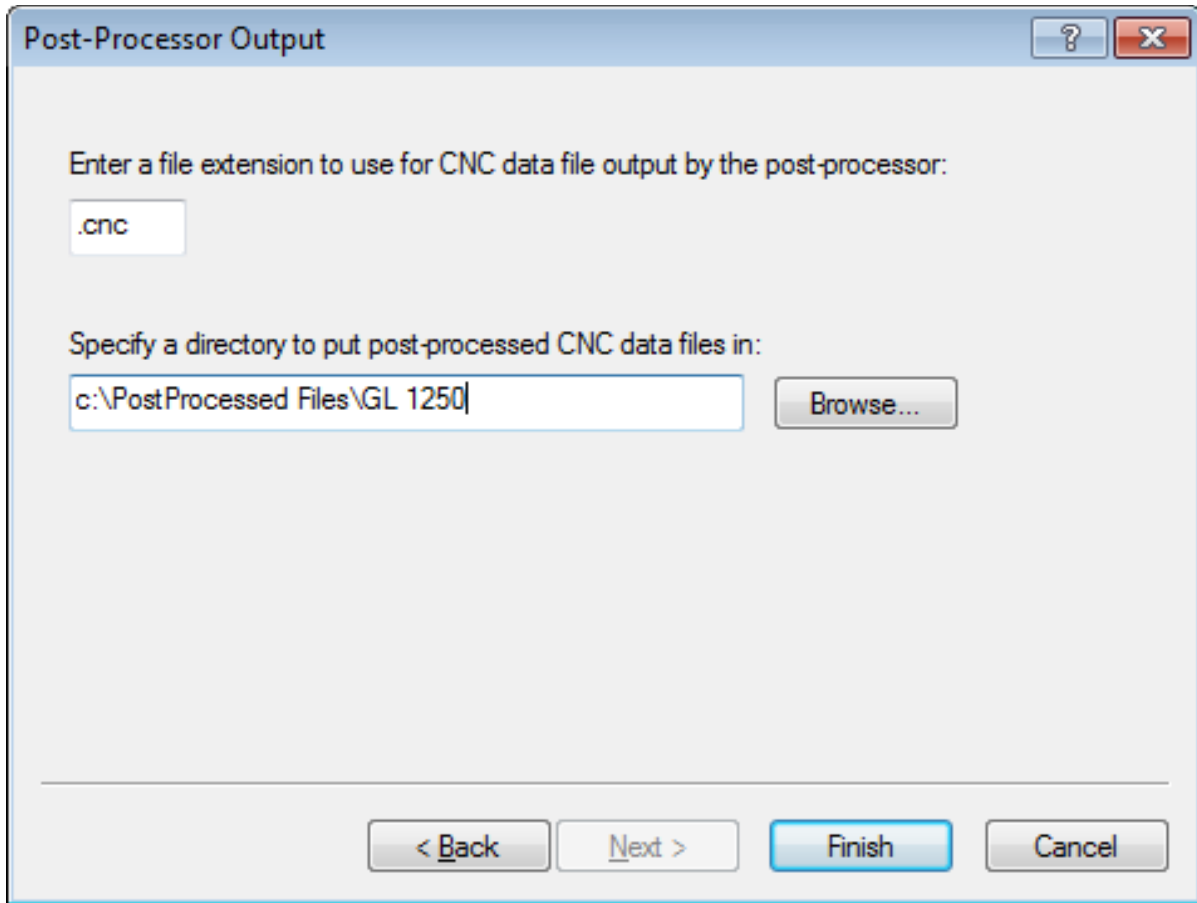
Post-Processor Output

?

Enter a file extension to use for CNC data file output by the post-processor:

.cnc

Specify a directory to put post-processed CNC data files in:

c:\PostProcessed Files\GL 1250

Browse...

< Back

Next >

Finish

Cancel